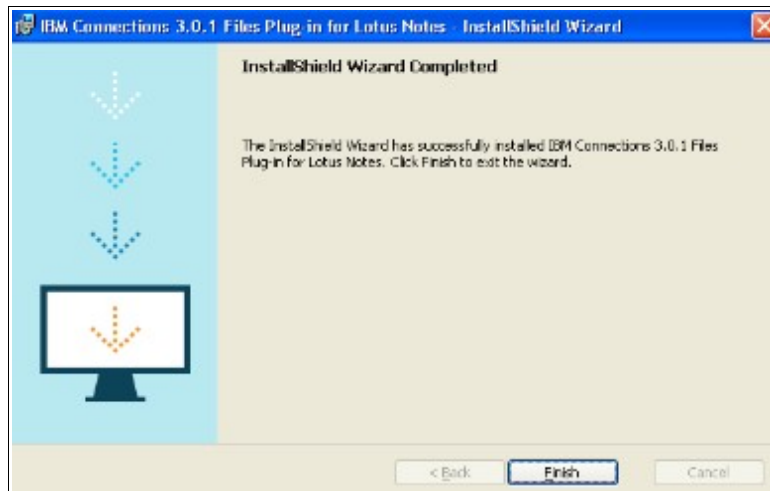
IBM Connections 3.0.1 Files Plug-in for Lotus Notes - InstallShield Wizard

InstallShield Wizard Completed

The InstallShield Wizard has successfully installed IBM Connections 3.0.1 Files Plug-in for Lotus Notes. Click Finish to exit the wizard.

< Back
Finish
Cancel